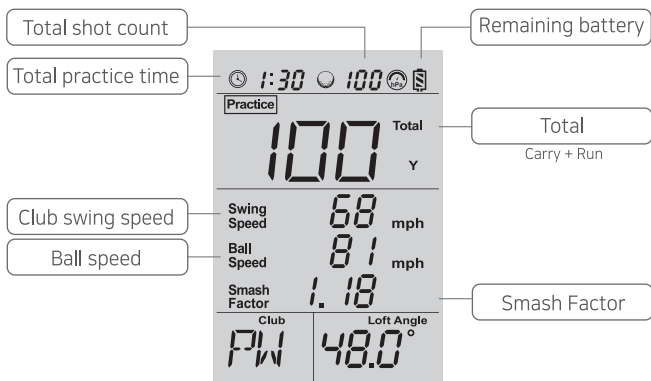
Total shot count

Remaining battery

Total practice time

1:30 100

Practice

100 Total Y

Total

Carry + Run

Club swing speed

Swing Speed 68 mph

Ball speed

Ball Speed 81 mph

Smash Factor 1.18

Smash Factor

Club

PW

Loft Angle

48.0°